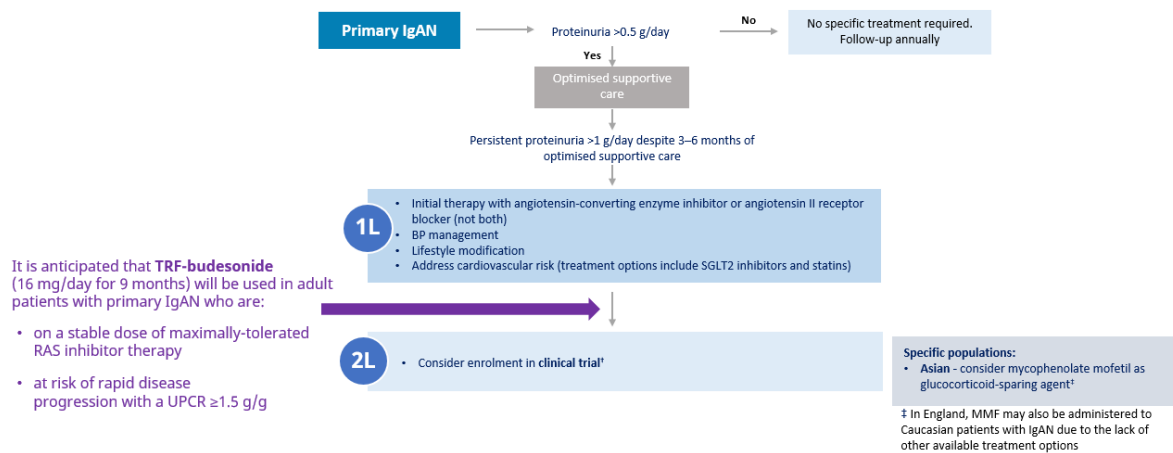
Primary IgAN

Proteinuria >0.5 g/day

No

No specific treatment required. Follow-up annually

Yes

Optimised supportive care

Persistent proteinuria >1 g/day despite 3–6 months of optimised supportive care

1L

- Initial therapy with angiotensin-converting enzyme inhibitor or angiotensin II receptor blocker (not both)
- BP management
- Lifestyle modification
- Address cardiovascular risk (treatment options include SGLT2 inhibitors and statins)

It is anticipated that **TRF-budesonide** (16 mg/day for 9 months) will be used in adult patients with primary IgAN who are:

- on a stable dose of maximally-tolerated RAS inhibitor therapy
- at risk of rapid disease progression with a UPCR ≥1.5 g/g

2L

- Consider enrolment in **clinical trial**†

Specific populations:
- **Asian** - consider mycophenolate mofetil as glucocorticoid-sparing agent‡

‡ In England, MMF may also be administered to Caucasian patients with IgAN due to the lack of other available treatment options